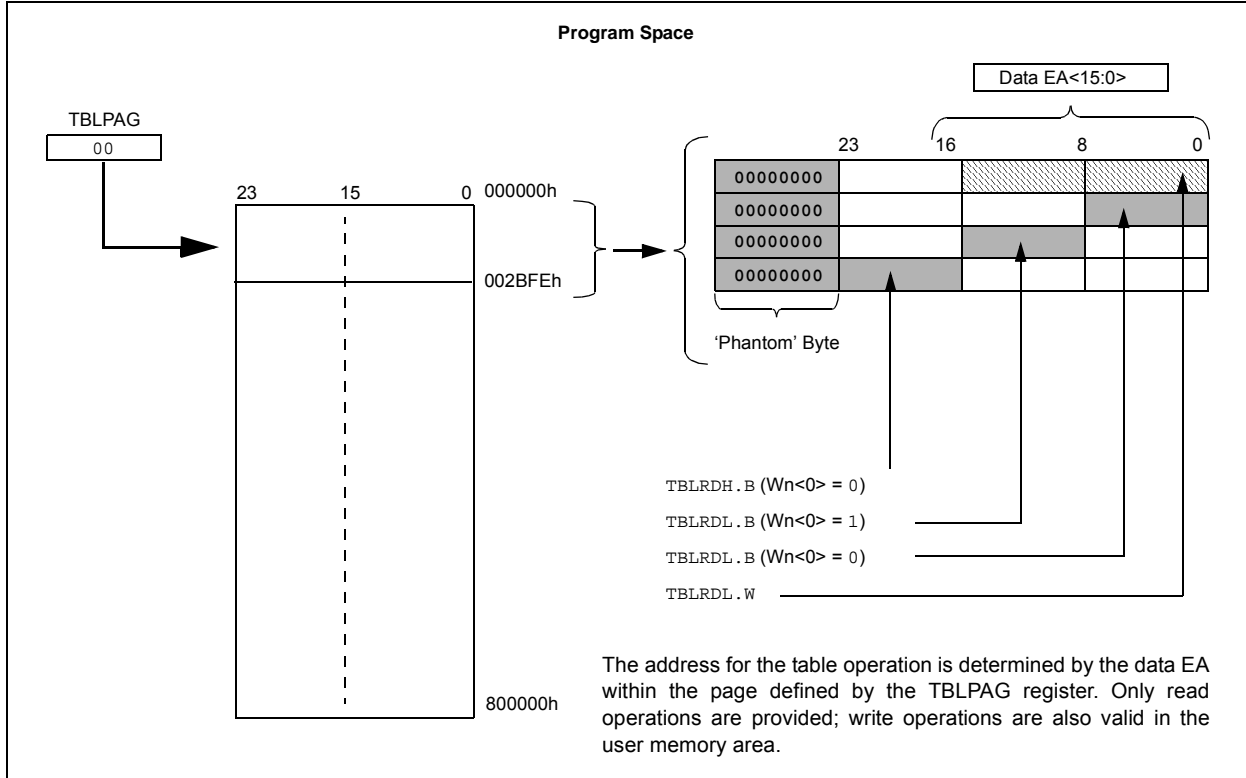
Program Space

Data EA<15:0>

TBLPAG
00

23 15 0 000000h

002BFEh

800000h

23 16 8 0

| 00000000 | | | |
|---|---|---|---|
| 00000000 | | | |
| 00000000 | | | |
| 00000000 | | | |

'Phantom' Byte

TBLRDH.B (Wn<0> = 0)

TBLRDL.B (Wn<0> = 1)

TBLRDL.B (Wn<0> = 0)

TBLRDL.W

The address for the table operation is determined by the data EA within the page defined by the TBLPAG register. Only read operations are provided; write operations are also valid in the user memory area.